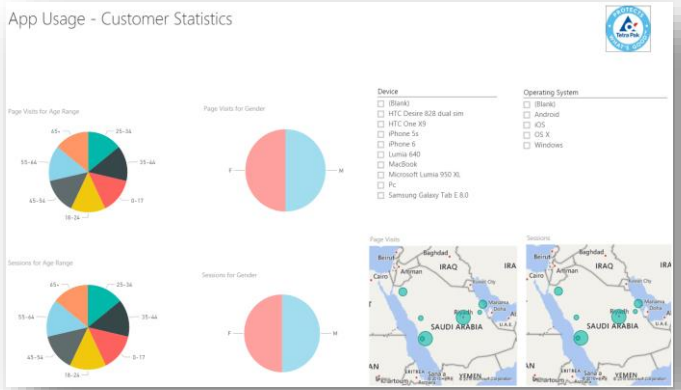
App Usage - Customer Statistics

PROTECTS WHAT'S GOOD
Tetra Pak

Page Visits for Age Range

65+
25-34
35-44
55-64
0-17
45-54
18-24

Page Visits for Gender

F
M

Device
(Blank)
HTC Desire 828 dual sim
HTC One X9
iPhone 5s
iPhone 6
Lumia 640
MacBook
Microsoft Lumia 950 XL
Pc
Samsung Galaxy Tab E 8.0

Operating System
(Blank)
Android
iOS
OS X
Windows

Sessions for Age Range

65+
25-34
35-44
55-64
0-17
45-54
18-24

Sessions for Gender

F
M

Page Visits

Baghdad
Cairo
Amman
IRAQ
IRA
Riyadh
SAUDI ARABIA
YEMEN
Manama
Doha
U.A.E.

Sessions

Baghdad
Cairo
Amman
IRAQ
IRA
Riyadh
SAUDI ARABIA
YEMEN
Manama
Doha
U.A.E.